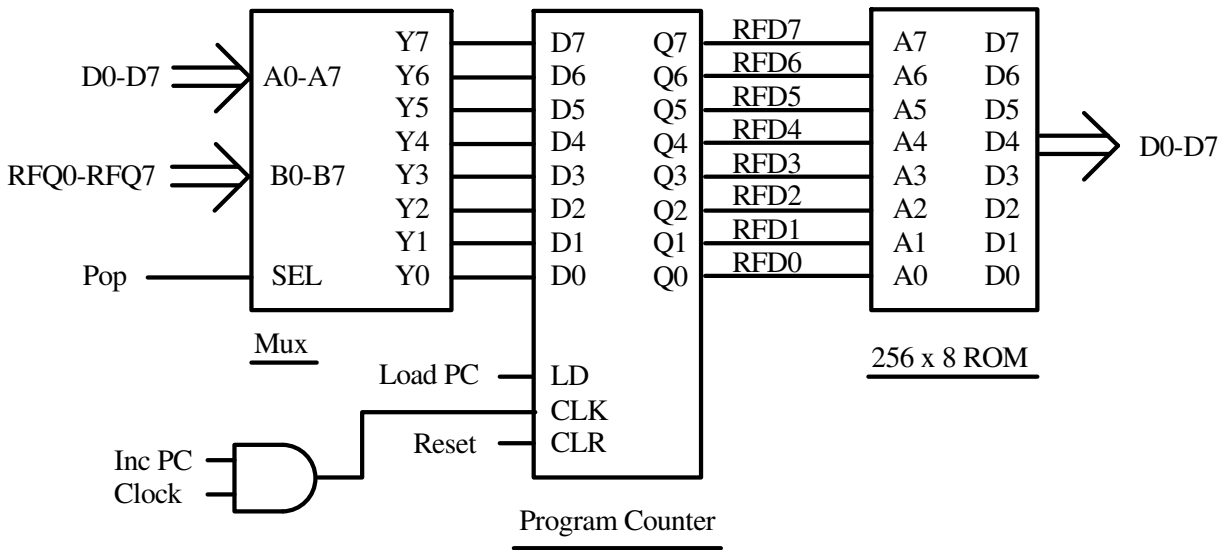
D0-D7

RFQ0-RFQ7

Pop

A0-A7

B0-B7

SEL

Y7
Y6
Y5
Y4
Y3
Y2
Y1
Y0

Mux

D7
D6
D5
D4
D3
D2
D1
D0

Q7
Q6
Q5
Q4
Q3
Q2
Q1
Q0

Load PC
LD
CLK
Reset
CLR

Inc PC
Clock

Program Counter

RFD7
RFD6
RFD5
RFD4
RFD3
RFD2
RFD1
RFD0

A7
A6
A5
A4
A3
A2
A1
A0

D7
D6
D5
D4
D3
D2
D1
D0

D0-D7

256 x 8 ROM